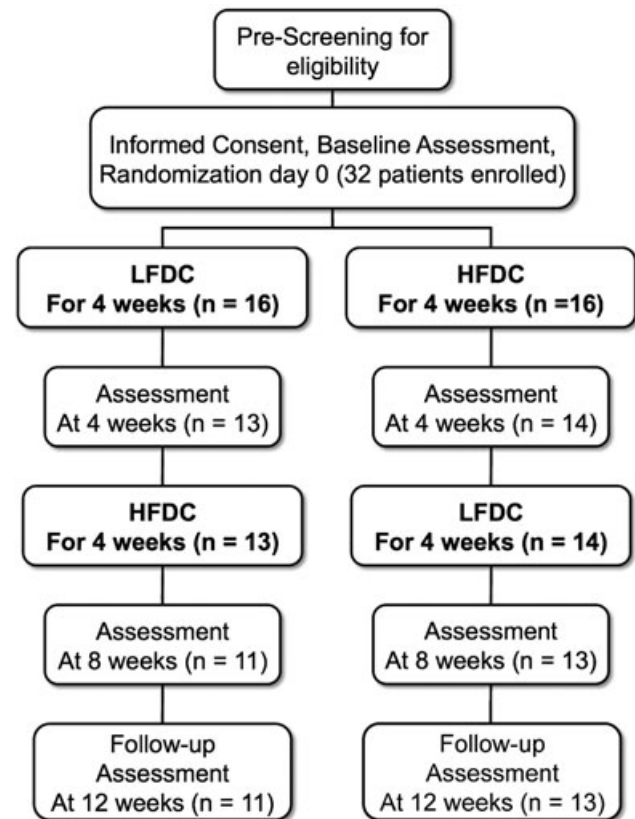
Pre-Screening for eligibility

Informed Consent, Baseline Assessment, Randomization day 0 (32 patients enrolled)

LFDC
For 4 weeks (n = 16)

Assessment
At 4 weeks (n = 13)

HFDC
For 4 weeks (n = 13)

Assessment
At 8 weeks (n = 11)

Follow-up
Assessment
At 12 weeks (n = 11)

HFDC
For 4 weeks (n =16)

Assessment
At 4 weeks (n = 14)

LFDC
For 4 weeks (n = 14)

Assessment
At 8 weeks (n = 13)

Follow-up
Assessment
At 12 weeks (n = 13)